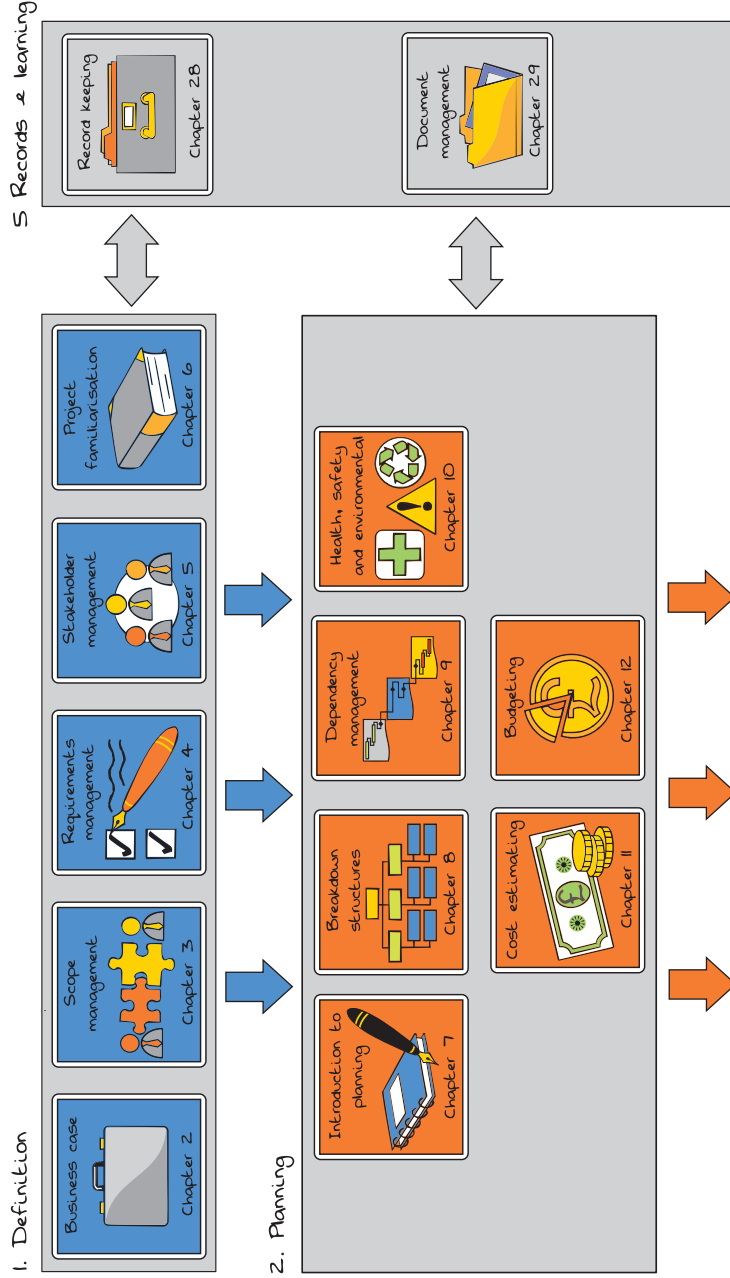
5 Records & learning

Record keeping
Chapter 28

Document management
Chapter 29

1. Definition

Business case
Chapter 2

Scope management
Chapter 3

Requirements management
Chapter 4

Stakeholder management
Chapter 5

Project familiarisation
Chapter 6

2. Planning

Introduction to planning
Chapter 7

Breakdown structures
Chapter 8

Dependency management
Chapter 9

Health, safety and environmental
Chapter 10

Cost estimating
Chapter 11

Budgeting
Chapter 12